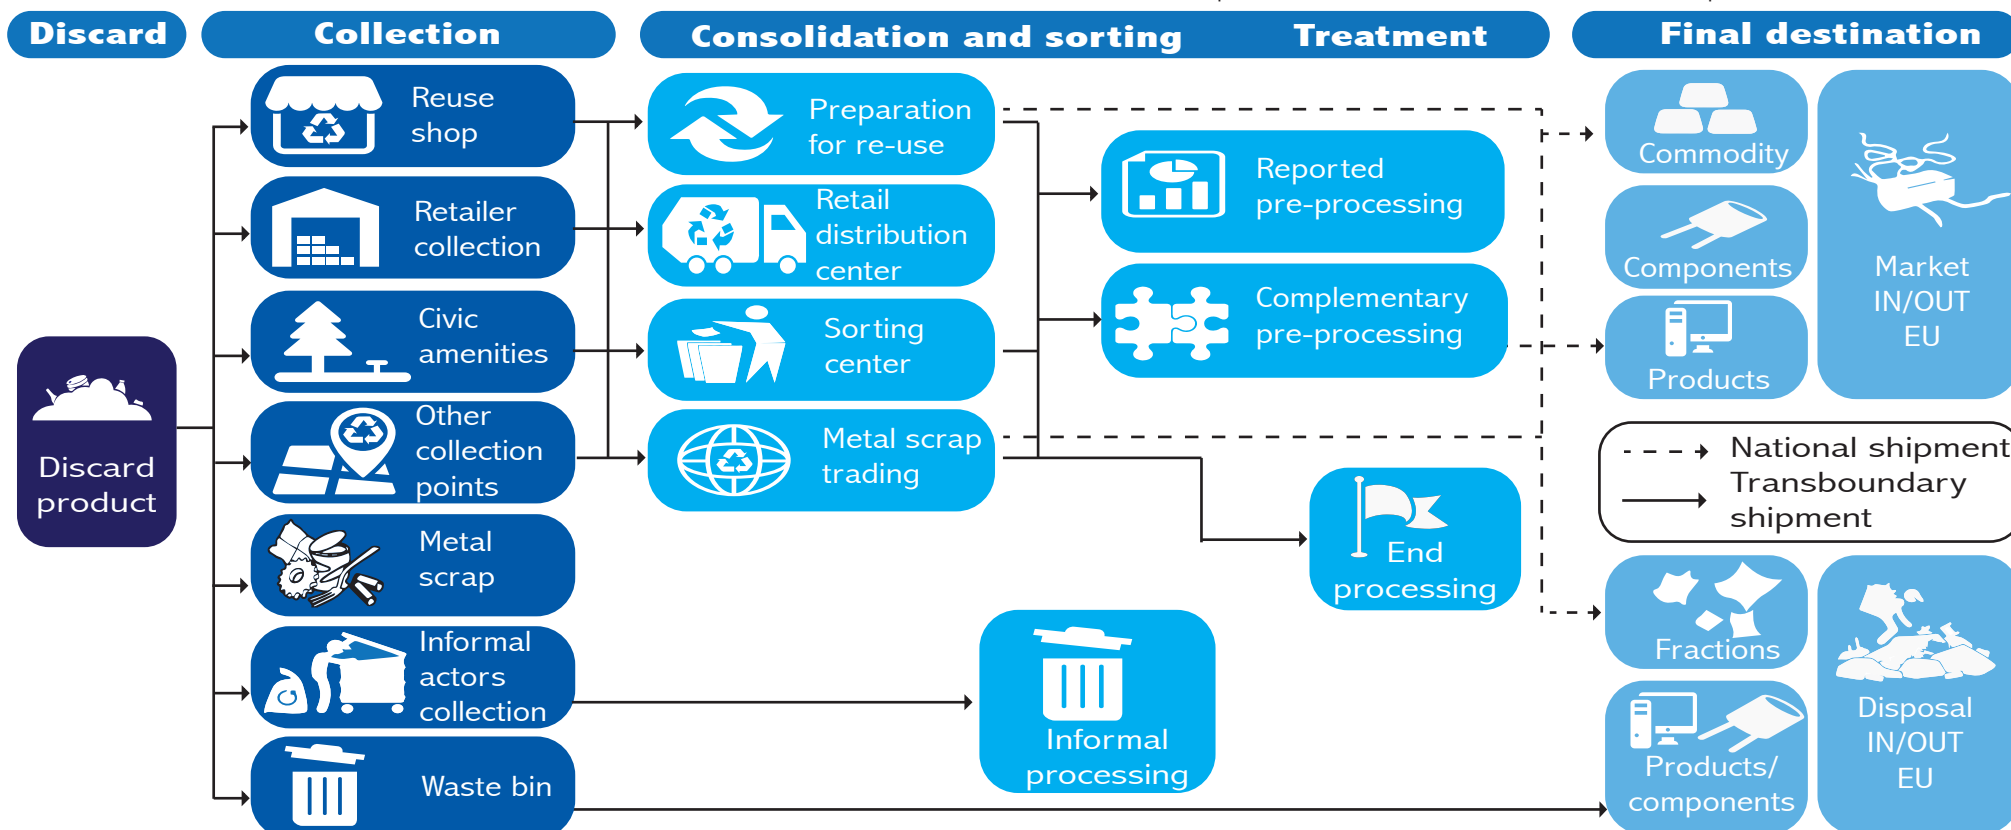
Discard

Collection

Consolidation and sorting

Treatment

Final destination

Discard product

Reuse shop

Retailer collection

Civic amenities

Other collection points

Metal scrap

Informal actors collection

Waste bin

Preparation for re-use

Retail distribution center

Sorting center

Metal scrap trading

Reported pre-processing

Complementary pre-processing

End processing

Informal processing

Commodity

Components

Products

Market IN/OUT EU

National shipment

Transboundary shipment

Fractions

Products/ components

Disposal IN/OUT EU